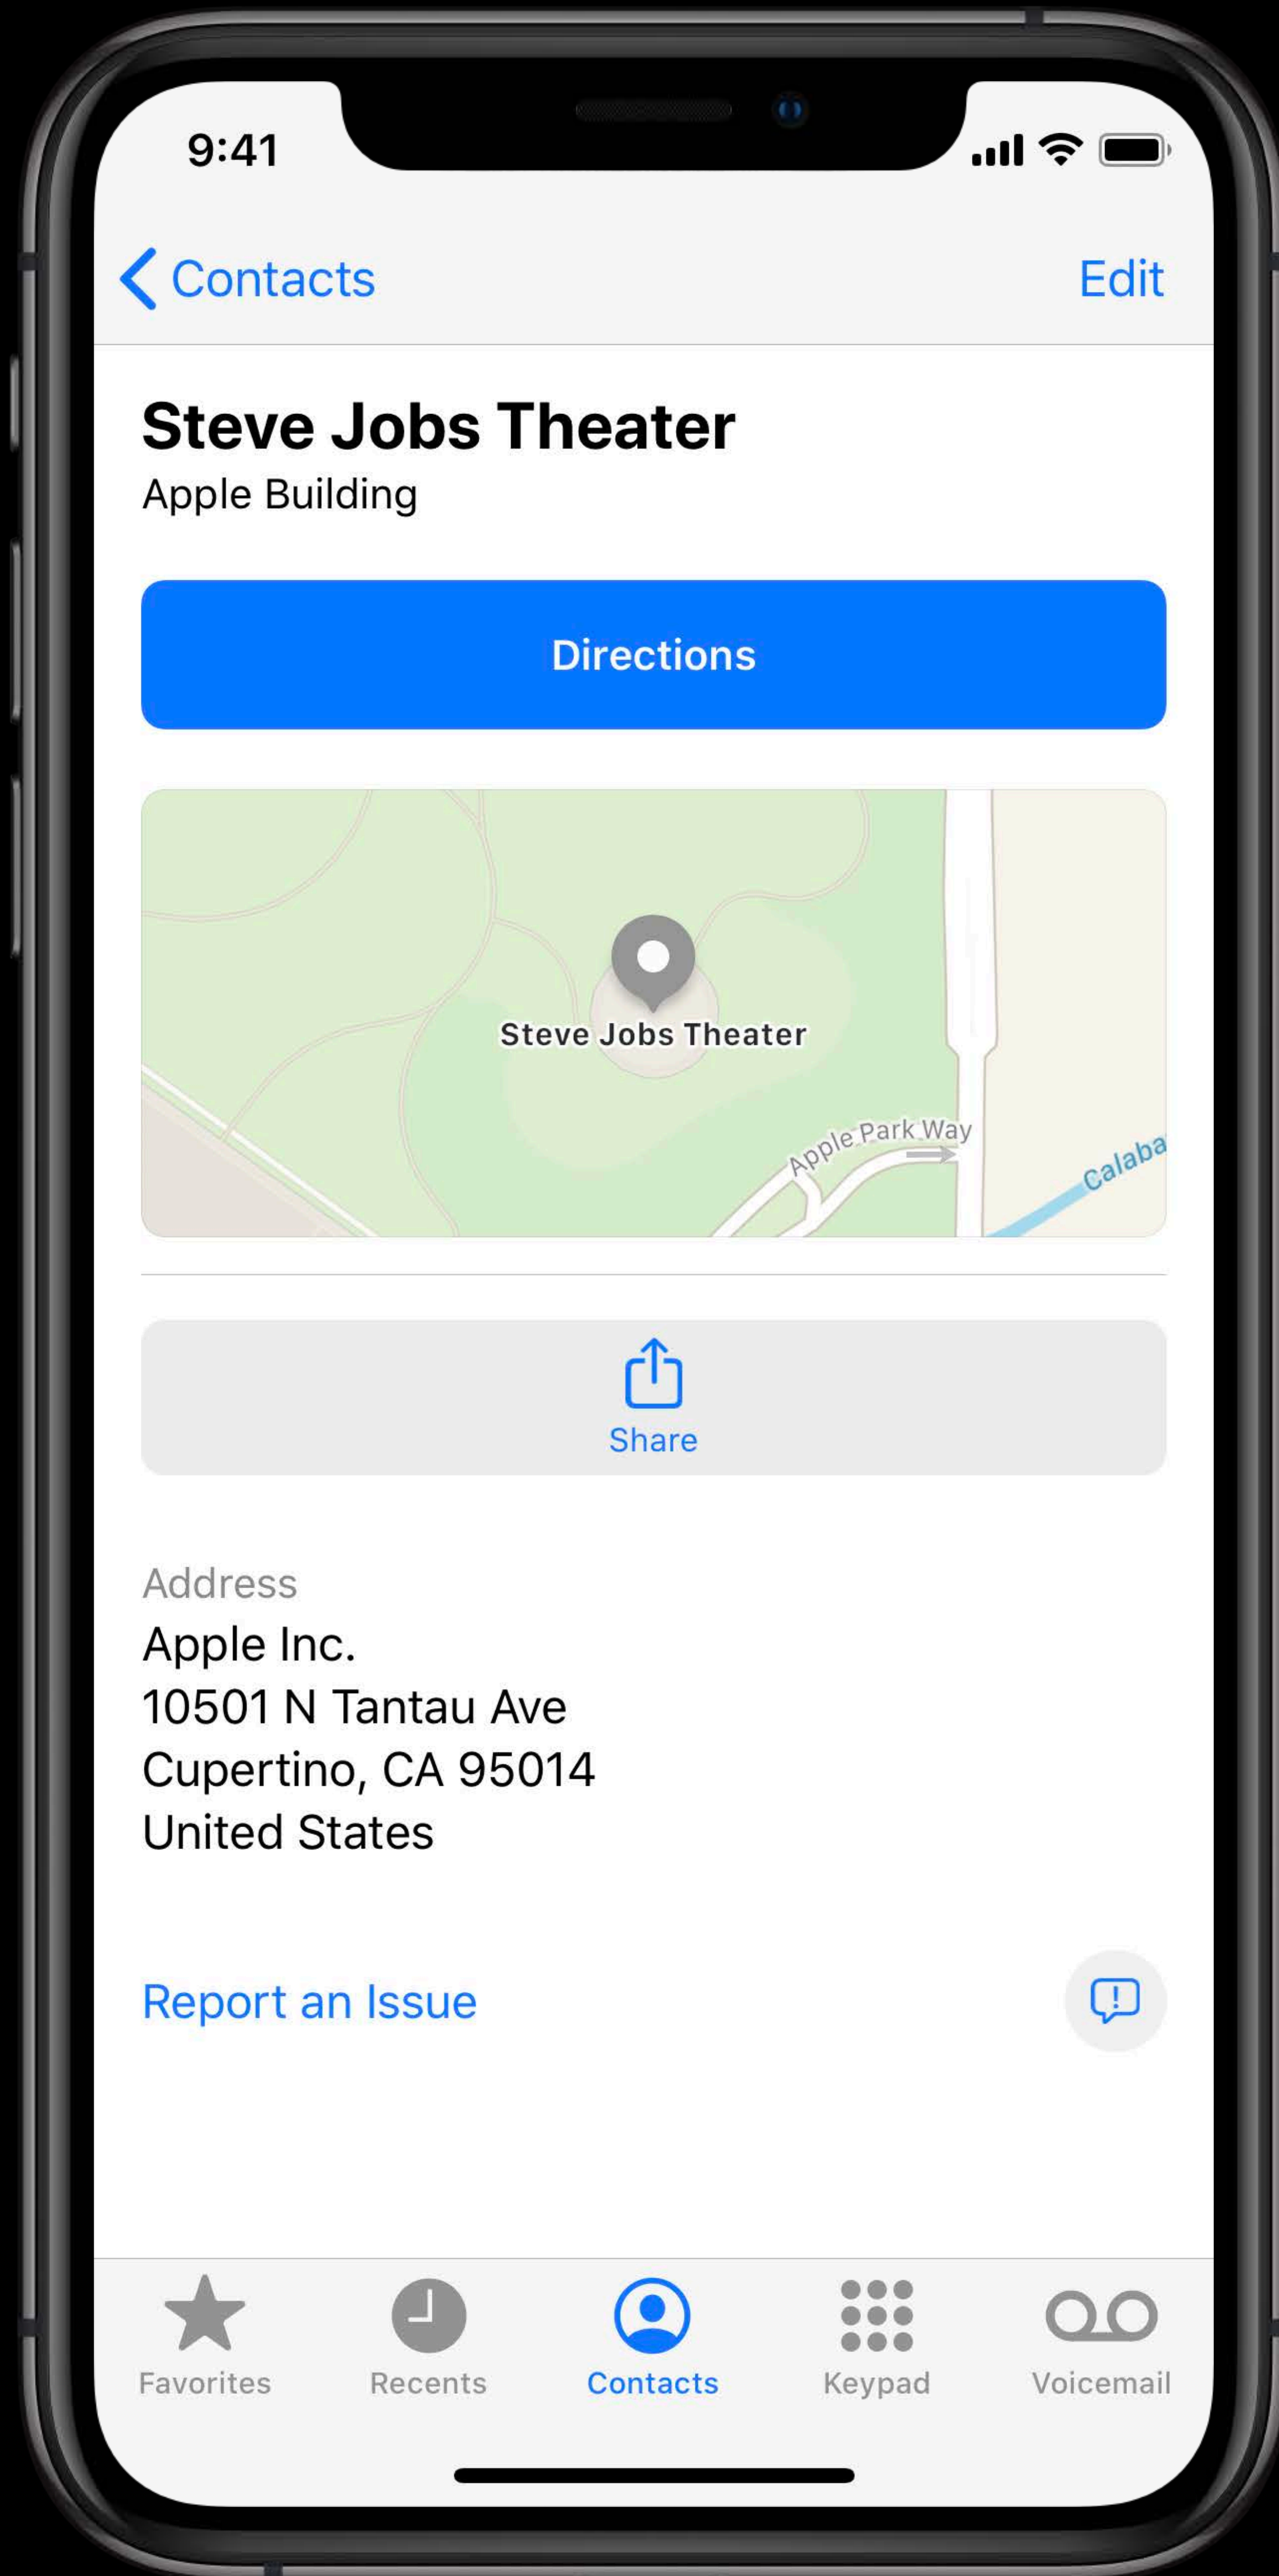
9:41

Contacts

Edit

Steve Jobs Theater

Apple Building

Directions

Steve Jobs Theater

Apple Park Way

Calaba

Share

Address

Apple Inc.
10501 N Tantau Ave
Cupertino, CA 95014
United States

Report an Issue

Favorites

Recents

Contacts

Keypad

Voicemail